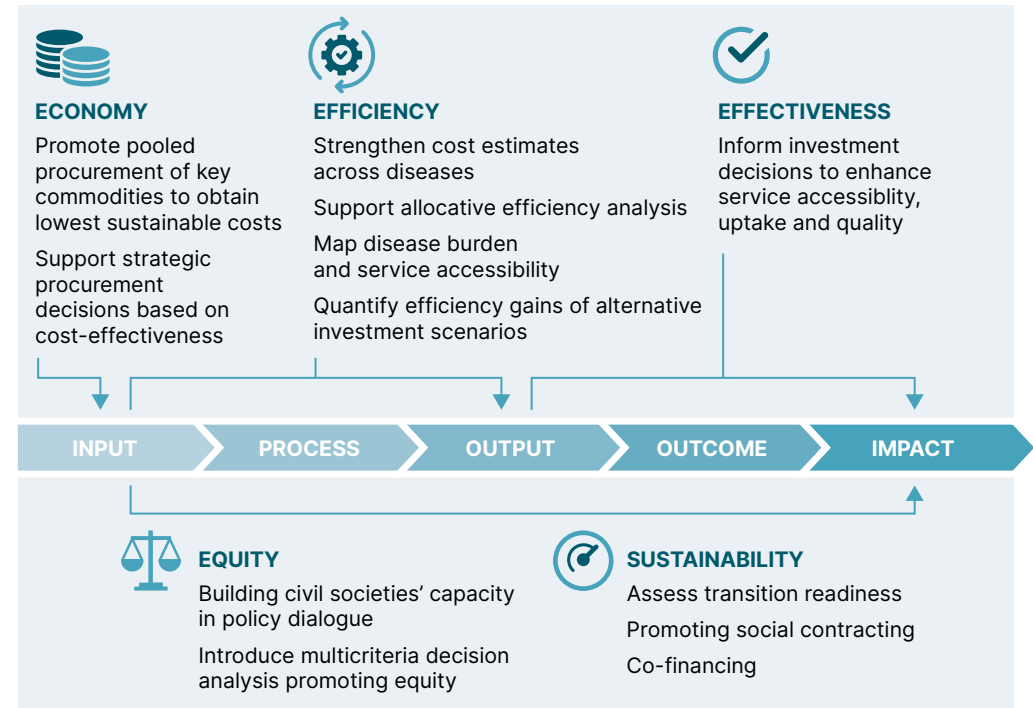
ECONOMY

Promote pooled procurement of key commodities to obtain lowest sustainable costs

Support strategic procurement decisions based on cost-effectiveness

EFFICIENCY

Strengthen cost estimates across diseases

Support allocative efficiency analysis

Map disease burden and service accessibility

Quantify efficiency gains of alternative investment scenarios

EFFECTIVENESS

Inform investment decisions to enhance service accessiblity, uptake and quality

INPUT

PROCESS

OUTPUT

OUTCOME

IMPACT

EQUITY

Building civil societies' capacity in policy dialogue

Introduce multicriteria decision analysis promoting equity

SUSTAINABILITY

Assess transition readiness

Promoting social contracting

Co-financing